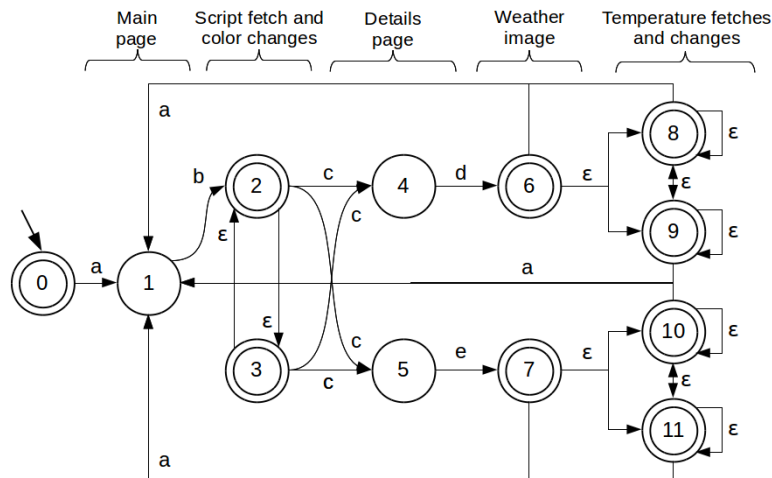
Main page

Script fetch and color changes

Details page

Weather image

Temperature fetches and changes

a

b

c

d

ε

8

ε

ε

2

4

6

ε

c

9

ε

ε

0

a

1

a

c

e

ε

10

ε

ε

3

5

7

c

ε

11

ε

a